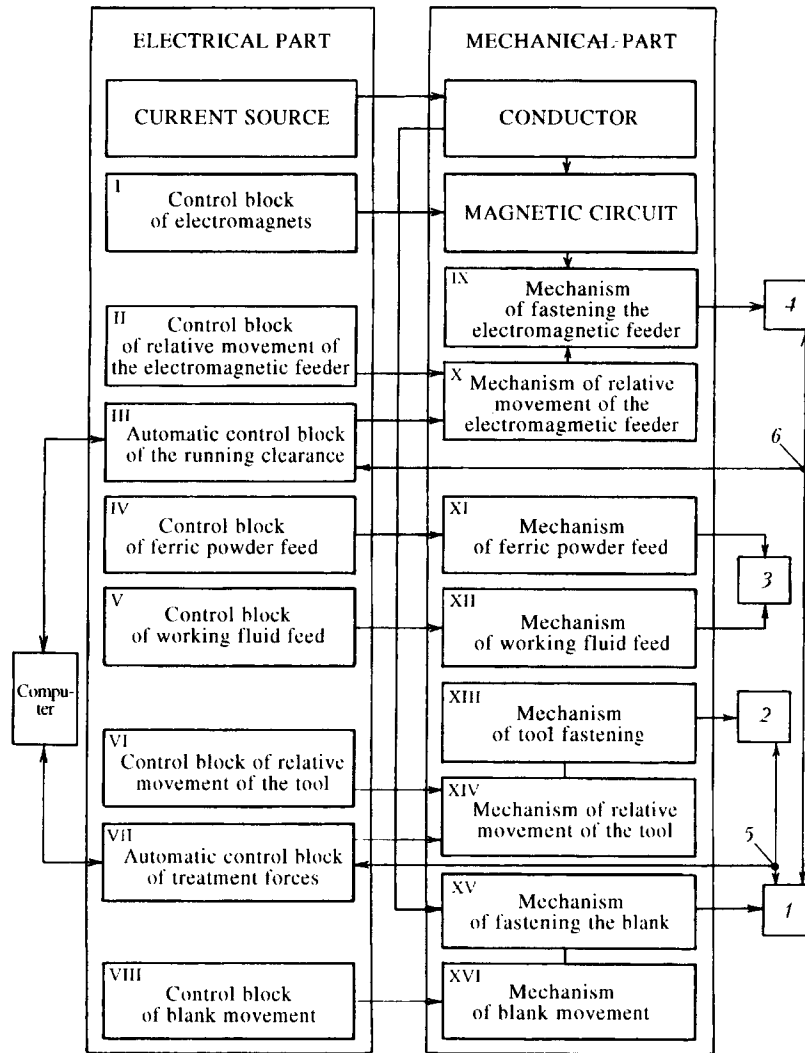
ELECTRICAL PART

CURRENT SOURCE

I Control block of electromagnets

II Control block of relative movement of the electromagnetic feeder

III Automatic control block of the running clearance

IV Control block of ferric powder feed

V Control block of working fluid feed

VI Control block of relative movement of the tool

VII Automatic control block of treatment forces

VIII Control block of blank movement

Compu-ter

MECHANICAL PART

CONDUCTOR

MAGNETIC CIRCUIT

IX Mechanism of fastening the electromagnetic feeder

X Mechanism of relative movement of the electromagnetic feeder

XI Mechanism of ferric powder feed

XII Mechanism of working fluid feed

XIII Mechanism of tool fastening

XIV Mechanism of relative movement of the tool

XV Mechanism of fastening the blank

XVI Mechanism of blank movement

4

6

3

2

5

1